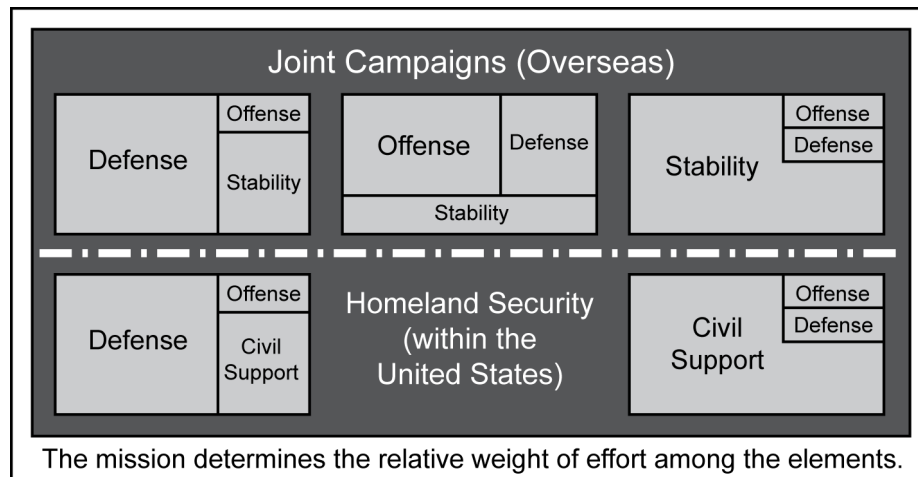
Joint Campaigns (Overseas)

Defense
Offense
Stability

Offense
Defense
Stability

Stability
Offense
Defense

Defense
Offense
Civil Support

Homeland Security (within the United States)

Civil Support
Offense
Defense

The mission determines the relative weight of effort among the elements.